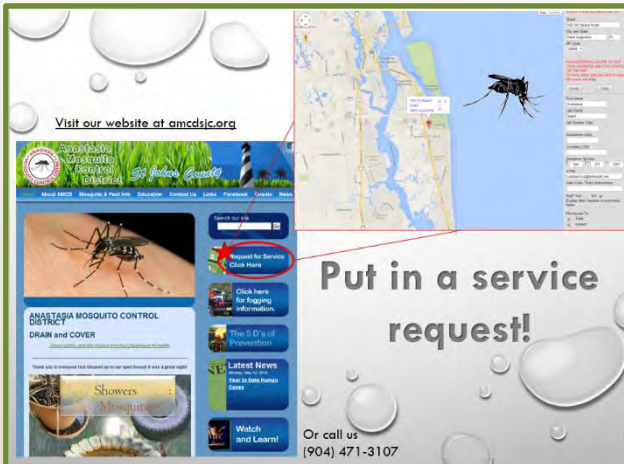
Visit our website at amcdsjc.org

Anastasia Mosquito Control District

St. Johns County

About AMCD Mosquito & Pest Info Education Contact Us Links Facebook Events News

Search our site

Request for Service Click Here

Click here for fogging information.

The 5 D's of Prevention

Latest News

Watch and Learn!

ANASTASIA MOSQUITO CONTROL DISTRICT

DRAIN and COVER

Showers Mosquitoes

Put in a service request!

Or call us
(904) 471-3107